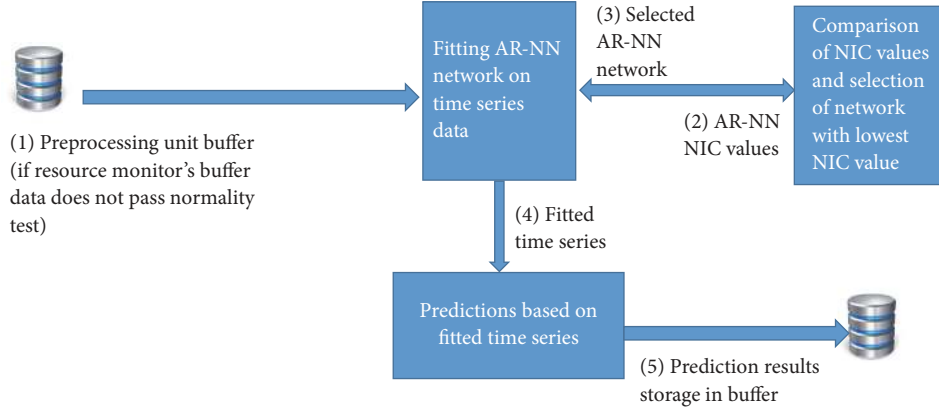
(1) Preprocessing unit buffer (if resource monitor's buffer data does not pass normality test)

Fitting AR-NN network on time series data

(3) Selected AR-NN network

(2) AR-NN NIC values

Comparison of NIC values and selection of network with lowest NIC value

(4) Fitted time series

Predictions based on fitted time series

(5) Prediction results storage in buffer